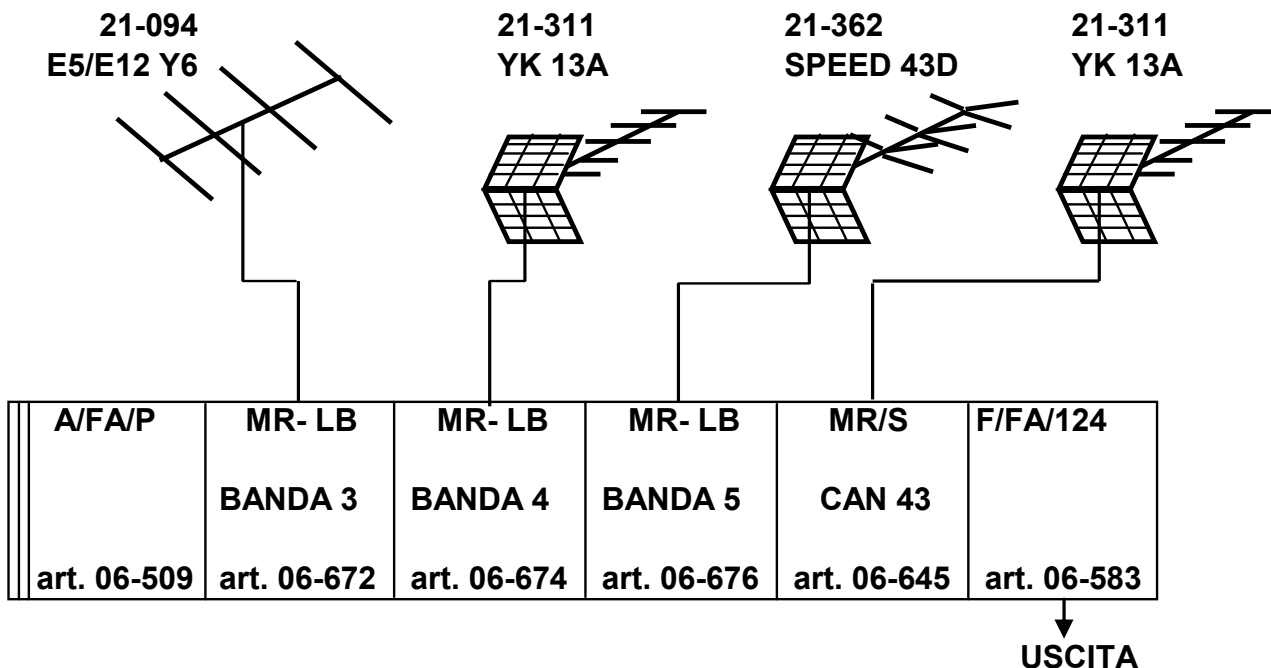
21-094
E5/E12 Y6

21-311
YK 13A

21-362
SPEED 43D

21-311
YK 13A

| A/FA/P | MR- LB | MR- LB | MR- LB | MR/S | F/FA/124 |
|---|---|---|---|---|---|
| | BANDA 3 | BANDA 4 | BANDA 5 | CAN 43 | |
| art. 06-509 | art. 06-672 | art. 06-674 | art. 06-676 | art. 06-645 | art. 06-583 |

USCITA